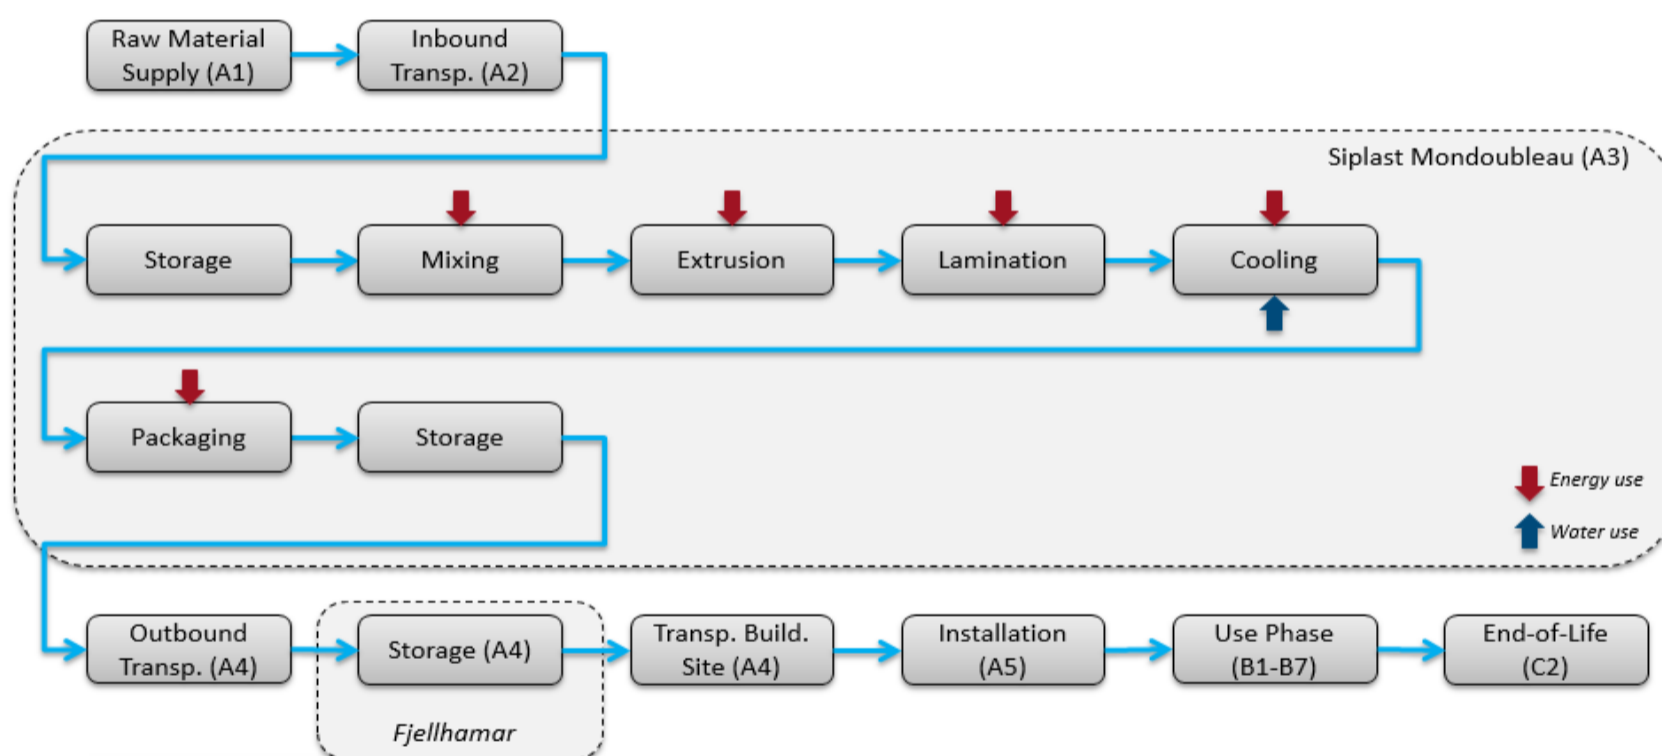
Raw Material Supply (A1)

Inbound Transp. (A2)

Siplast Mondoubleau (A3)

Storage

Mixing

Extrusion

Lamination

Cooling

Packaging

Storage

Energy use

Water use

Outbound Transp. (A4)

Storage (A4)

Fjellhamar

Transp. Build. Site (A4)

Installation (A5)

Use Phase (B1-B7)

End-of-Life (C2)